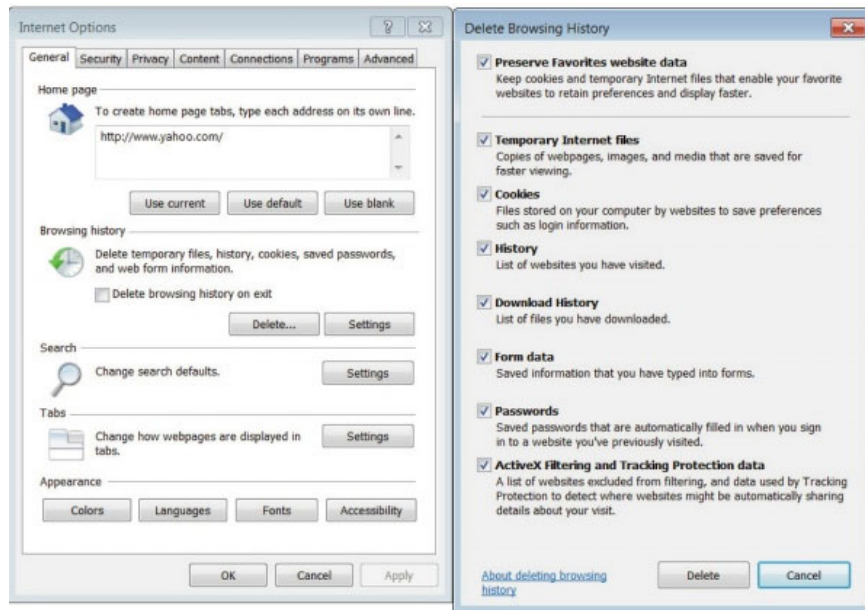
Internet Options

General | Security | Privacy | Content | Connections | Programs | Advanced

Home page

To create home page tabs, type each address on its own line.

http://www.yahoo.com/

Use current | Use default | Use blank

Browsing history

Delete temporary files, history, cookies, saved passwords, and web form information.

Delete browsing history on exit

Delete... | Settings

Search

Change search defaults.

Settings

Tabs

Change how webpages are displayed in tabs.

Settings

Appearance

Colors | Languages | Fonts | Accessibility

OK | Cancel | Apply

Delete Browsing History

Preserve Favorites website data
Keep cookies and temporary Internet files that enable your favorite websites to retain preferences and display faster.

Temporary Internet files
Copies of webpages, images, and media that are saved for faster viewing.

Cookies
Files stored on your computer by websites to save preferences such as login information.

History
List of websites you have visited.

Download History
List of files you have downloaded.

Form data
Saved information that you have typed into forms.

Passwords
Saved passwords that are automatically filled in when you sign in to a website you've previously visited.

ActiveX Filtering and Tracking Protection data
A list of websites excluded from filtering, and data used by Tracking Protection to detect where websites might be automatically sharing details about your visit.

About deleting browsing history

Delete | Cancel